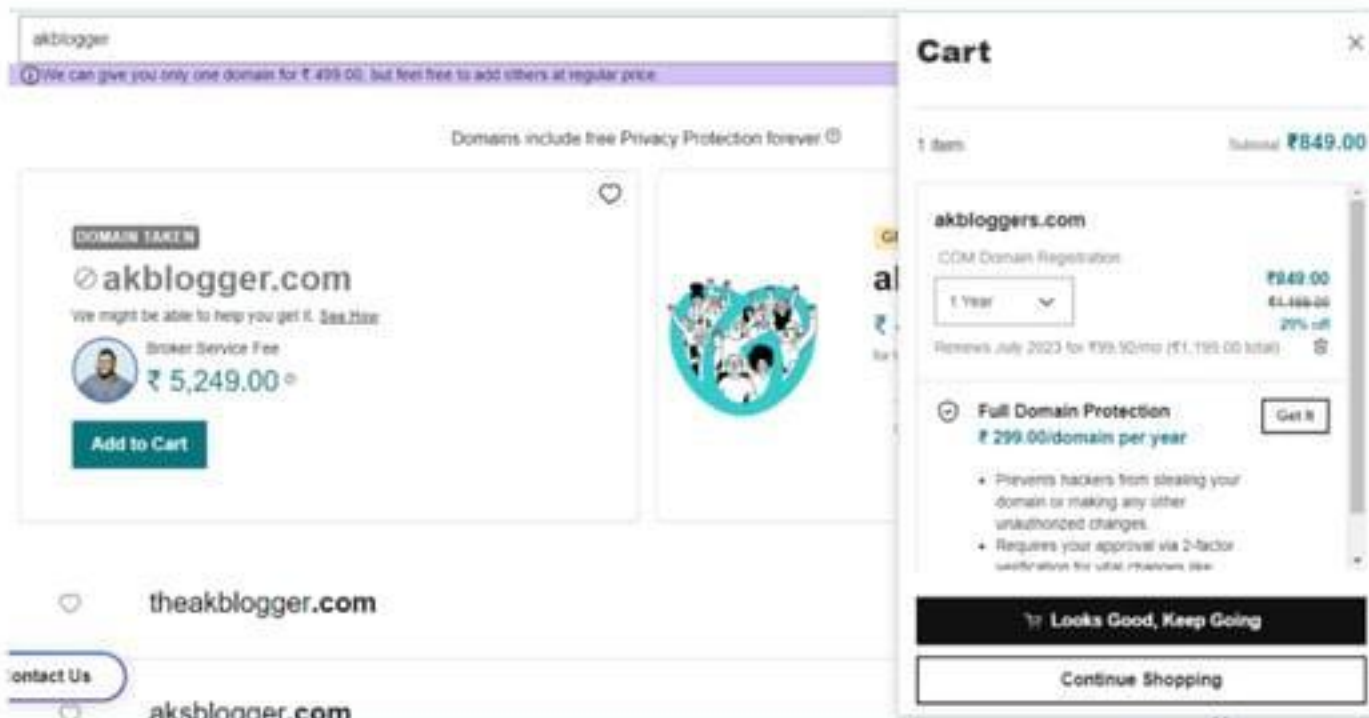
akblogger

We can give you only one domain for ₹ 499.00, but feel free to add others at regular price.

Domains include free Privacy Protection forever

DOMAIN TAKEN
akblogger.com
We might be able to help you get it. See How
Broker Service Fee
₹ 5,249.00
Add to Cart

G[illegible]
al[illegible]
₹ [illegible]

theakblogger.com

ontact Us

aksblogger.com

Cart

1 item

Subtotal ₹849.00

akbloggers.com
COM Domain Registration
1 Year
₹849.00
₹1,199.00
29% off
Renews July 2023 for ₹99.92/mo (₹1,199.00 total)

Full Domain Protection
₹ 299.00/domain per year
Get It

• Prevents hackers from stealing your domain or making any other unauthorized changes.
• Requires your approval via 2-factor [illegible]

Looks Good, Keep Going

Continue Shopping